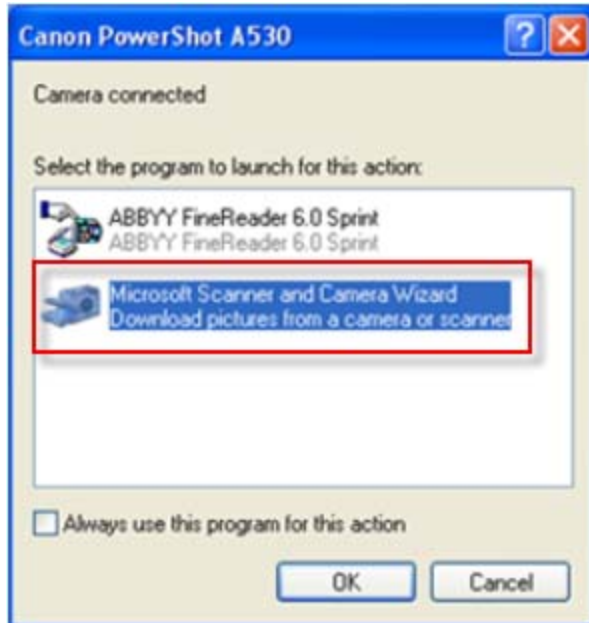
Canon PowerShot A530

Camera connected

Select the program to launch for this action:

ABBYY FineReader 6.0 Sprint
ABBYY FineReader 6.0 Sprint

Microsoft Scanner and Camera Wizard
Download pictures from a camera or scanner

Always use this program for this action

OK
Cancel